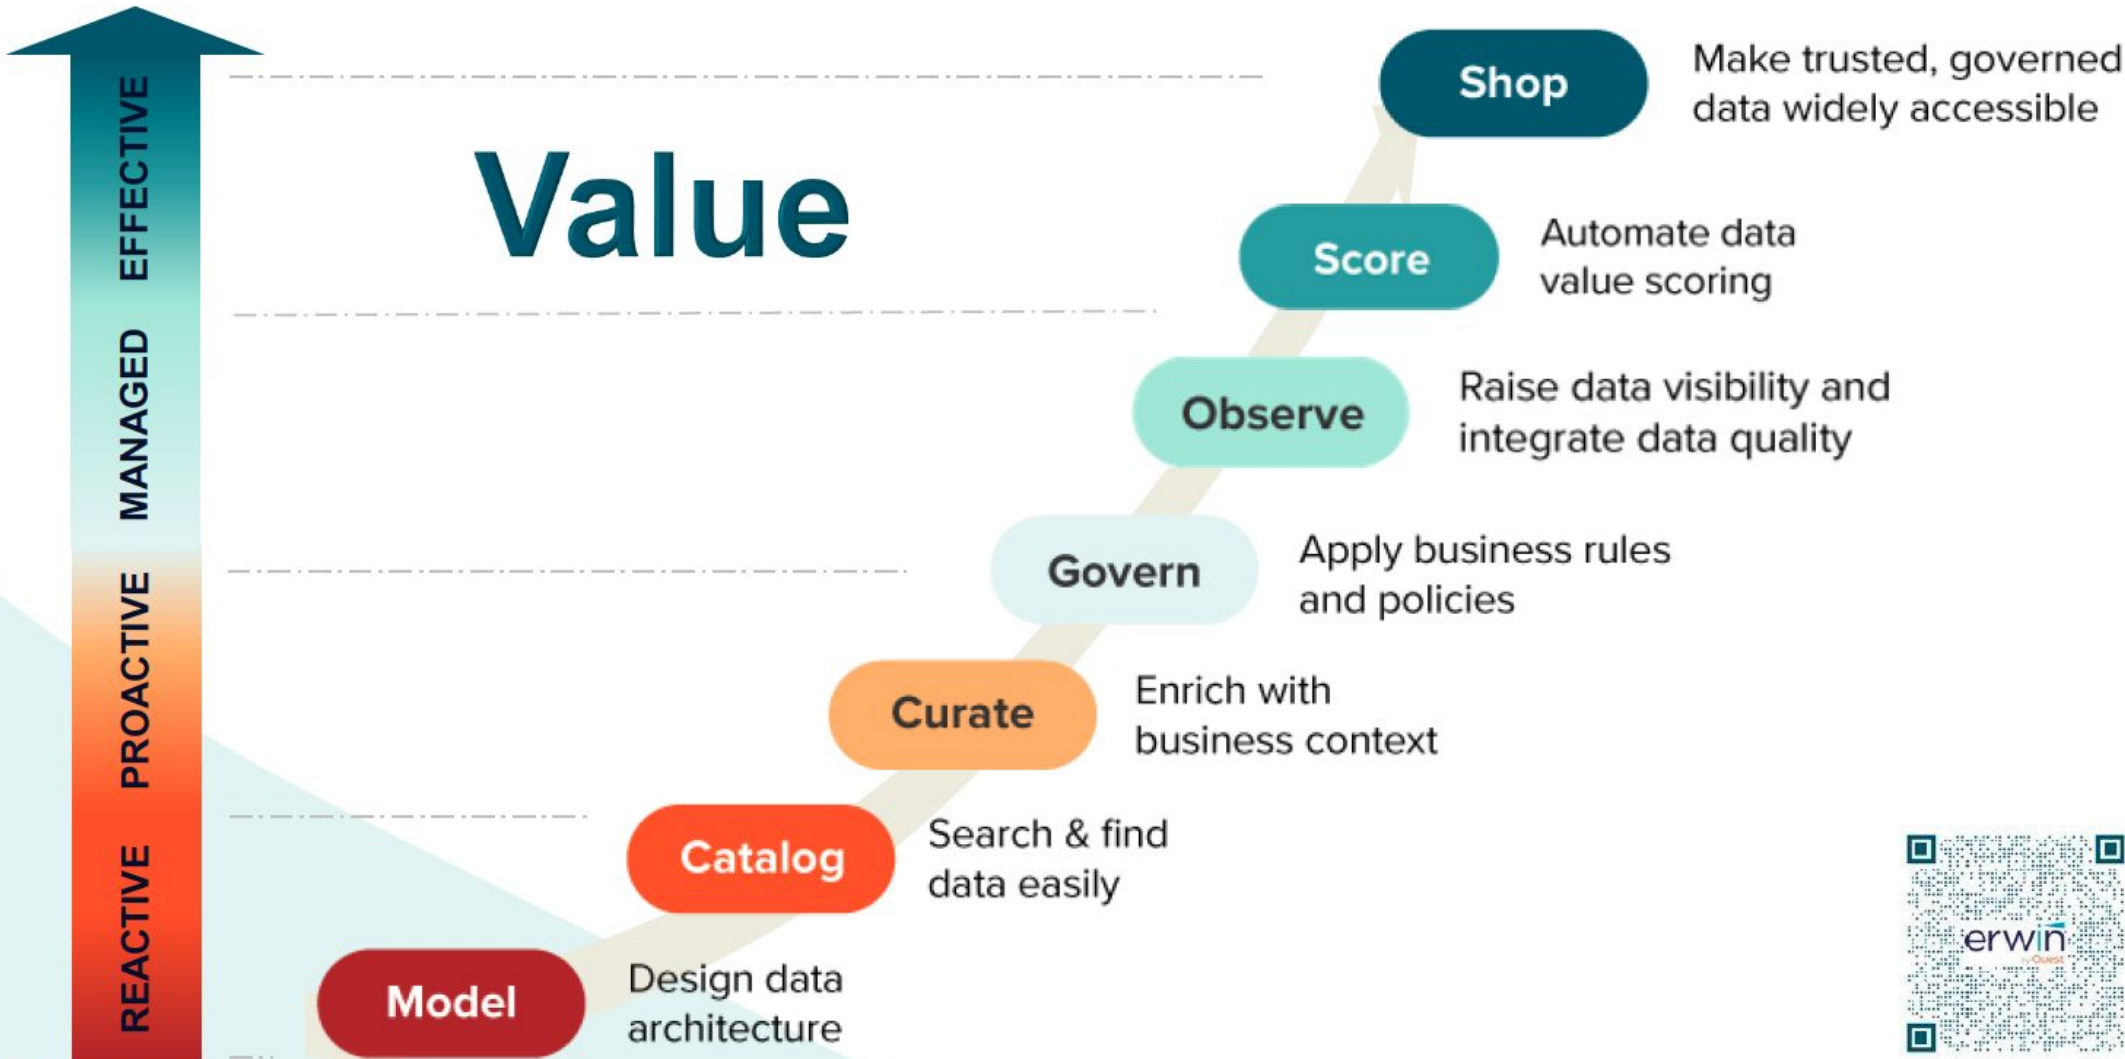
EFFECTIVE
MANAGED
PROACTIVE
REACTIVE

Value

Shop
Make trusted, governed data widely accessible

Score
Automate data value scoring

Observe
Raise data visibility and integrate data quality

Govern
Apply business rules and policies

Curate
Enrich with business context

Catalog
Search & find data easily

Model
Design data architecture

erwin
by Quest